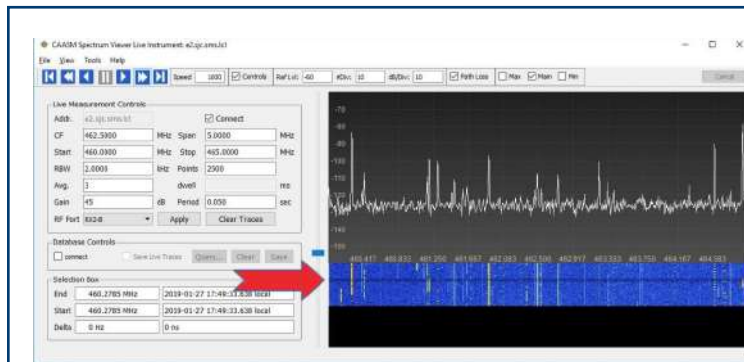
CAASM Spectrum Viewer Live Instrument: e2.sjc.sms.lcl

File View Tools Help

Speed 1000 Controls Ref Lvl -60 #Div: 10 dB/Div: 10 Path Loss Max Main Min

Cancel

Live Measurement Controls

Addr. e2.sjc.sms.lcl Connect

CF 462.5000 MHz Span 5.0000 MHz

Start 460.0000 MHz Stop 465.0000 MHz

RBW 2.0000 kHz Points 2500

Avg. 1 dwell ms

Gain 45 dB Period 0.050 sec

RF Port RX2-B Apply Clear Traces

Database Controls

connect Save Live Traces Query... Clear Save

Selection Box

End 460.2785 MHz 2019-01-27 17:49:33.638 local

Start 460.2785 MHz 2019-01-27 17:49:33.638 local

Delta 0 Hz 0 ns

-70

-80

-90

-100

-110

-120

-130

-140

-150

460.417 460.833 461.250 461.667 462.083 462.500 462.917 463.333 463.750 464.167 464.583